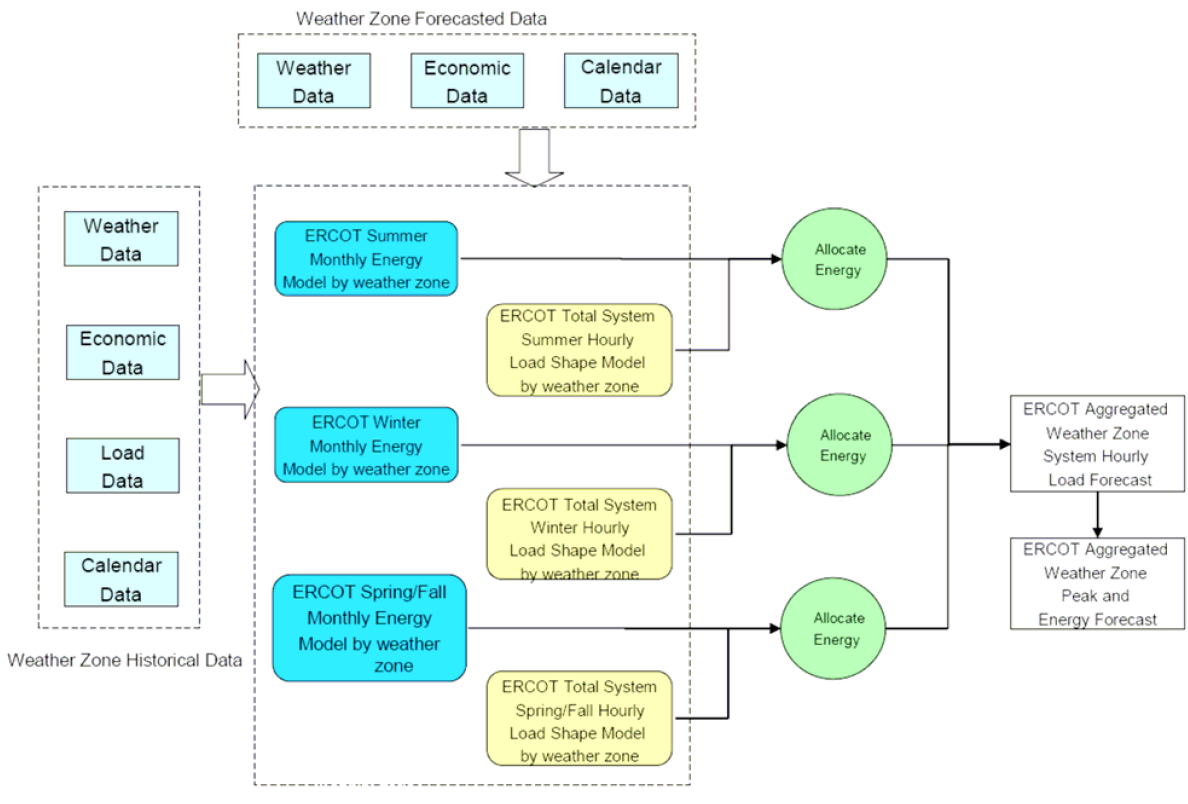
Weather Zone Forecasted Data

Weather Data

Economic Data

Calendar Data

Weather Data

Economic Data

Load Data

Calendar Data

Weather Zone Historical Data

ERCOT Summer Monthly Energy Model by weather zone

ERCOT Total System Summer Hourly Load Shape Model by weather zone

ERCOT Winter Monthly Energy Model by weather zone

ERCOT Total System Winter Hourly Load Shape Model by weather zone

ERCOT Spring/Fall Monthly Energy Model by weather zone

ERCOT Total System Spring/Fall Hourly Load Shape Model by weather zone

Allocate Energy

Allocate Energy

Allocate Energy

ERCOT Aggregated Weather Zone System Hourly Load Forecast

ERCOT Aggregated Weather Zone Peak and Energy Forecast